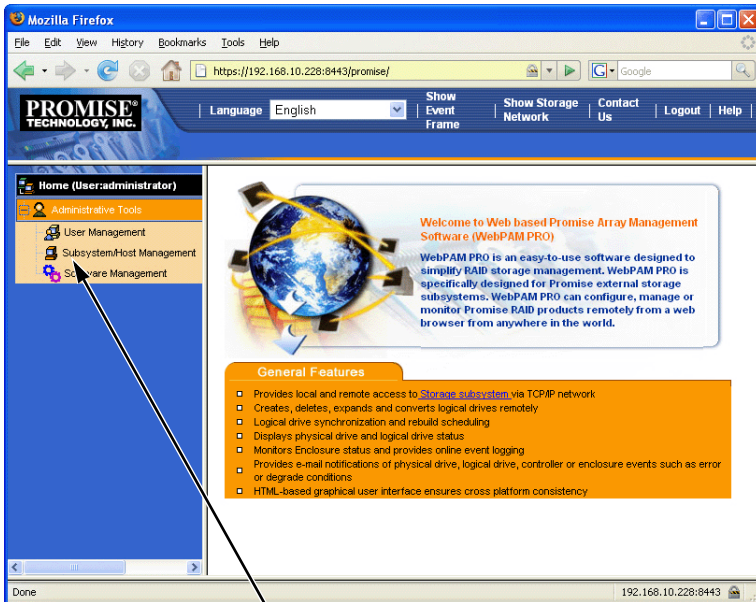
Mozilla Firefox

File Edit View History Bookmarks Tools Help

https://192.168.10.228:8443/promise/

Google

PROMISE® TECHNOLOGY, INC.

Language English

Show Event Frame

Show Storage Network

Contact Us

Logout

Help

Home (User:administrator)

Administrative Tools

User Management

Subsystem/Host Management

So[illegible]ware Management

Welcome to Web based Promise Array Management Software (WebPAM PRO)

WebPAM PRO is an easy-to-use software designed to simplify RAID storage management. WebPAM PRO is specifically designed for Promise external storage subsystems. WebPAM PRO can configure, manage or monitor Promise RAID products remotely from a web browser from anywhere in the world.

General Features

Provides local and remote access to Storage subsystem via TCP/IP network

Creates, deletes, expands and converts logical drives remotely

Logical drive synchronization and rebuild scheduling

Displays physical drive and logical drive status

Monitors Enclosure status and provides online event logging

Provides e-mail notifications of physical drive, logical drive, controller or enclosure events such as error or degrade conditions

HTML-based graphical user interface ensures cross platform consistency

Done

192.168.10.228:8443